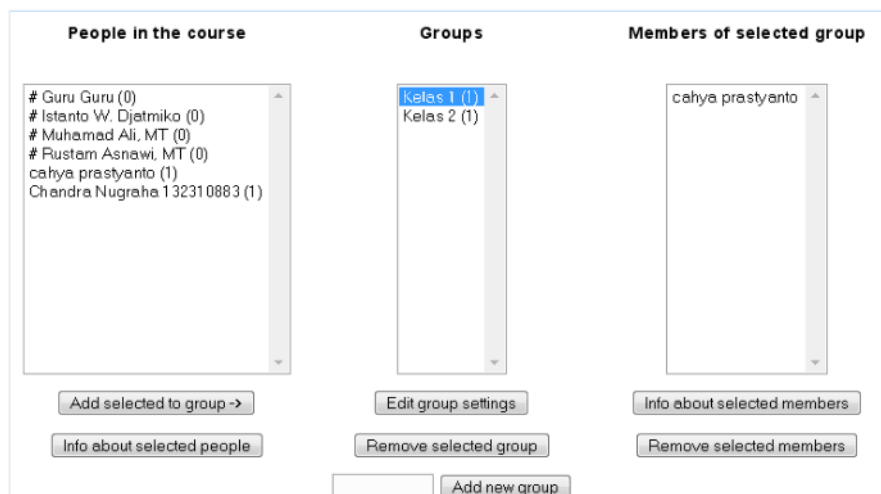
People in the course

# Guru Guru (0)
# Istanto W. Djatmiko (0)
# Muhamad Ali, MT (0)
# Rustam Asnawi, MT (0)
cahya prastyanto (1)
Chandra Nugraha 132310883 (1)

Add selected to group ->

Info about selected people

Groups

Kelas 1 (1)
Kelas 2 (1)

Edit group settings

Remove selected group

Add new group

Members of selected group

cahya prastyanto

Info about selected members

Remove selected members